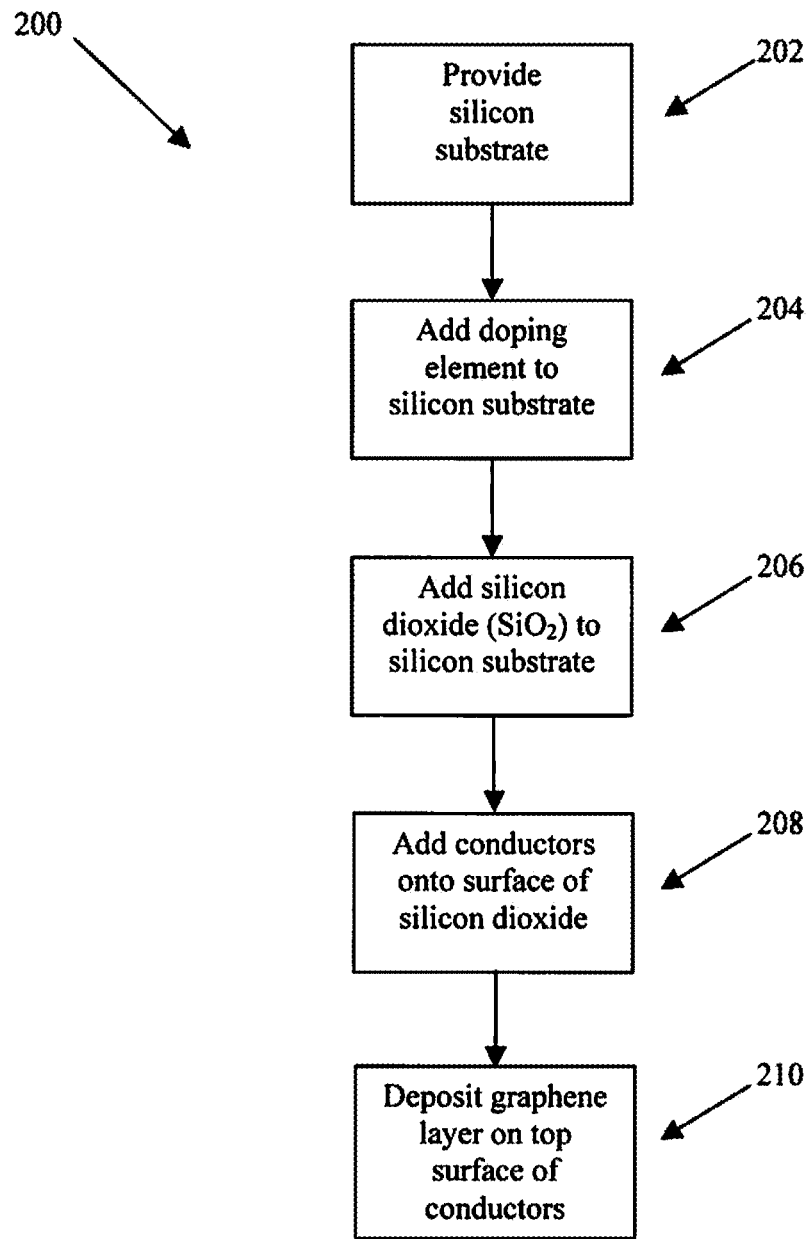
200

Provide silicon substrate

202

Add doping element to silicon substrate

204

Add silicon dioxide ($SiO_2$) to silicon substrate

206

Add conductors onto surface of silicon dioxide

208

Deposit graphene layer on top surface of conductors

210